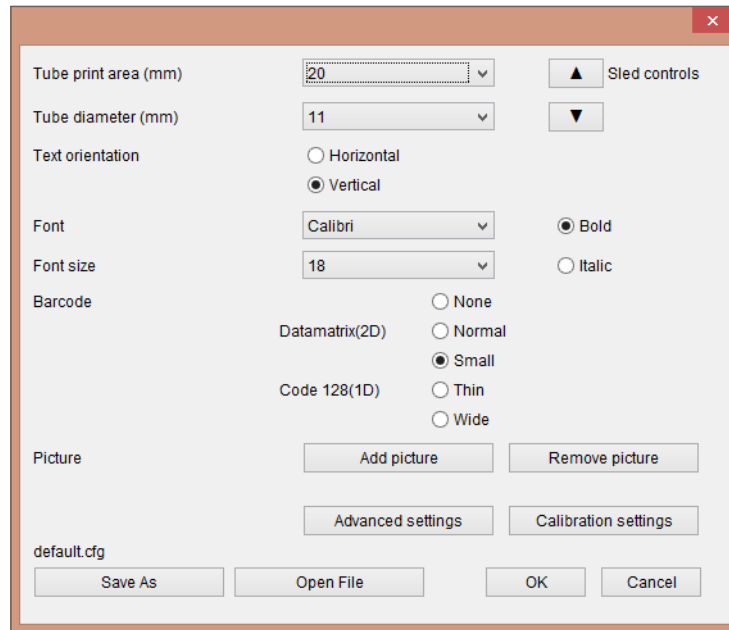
✕

Tube print area (mm) 20 ▲ Sled controls

Tube diameter (mm) 11 ▼

Text orientation ○ Horizontal ◉ Vertical

Font Calibri ◉ Bold

Font size 18 ○ Italic

Barcode ○ None

Datamatrix(2D) ○ Normal

◉ Small

Code 128(1D) ○ Thin

○ Wide

Picture Add picture Remove picture

Advanced settings Calibration settings

default.cfg

Save As Open File OK Cancel